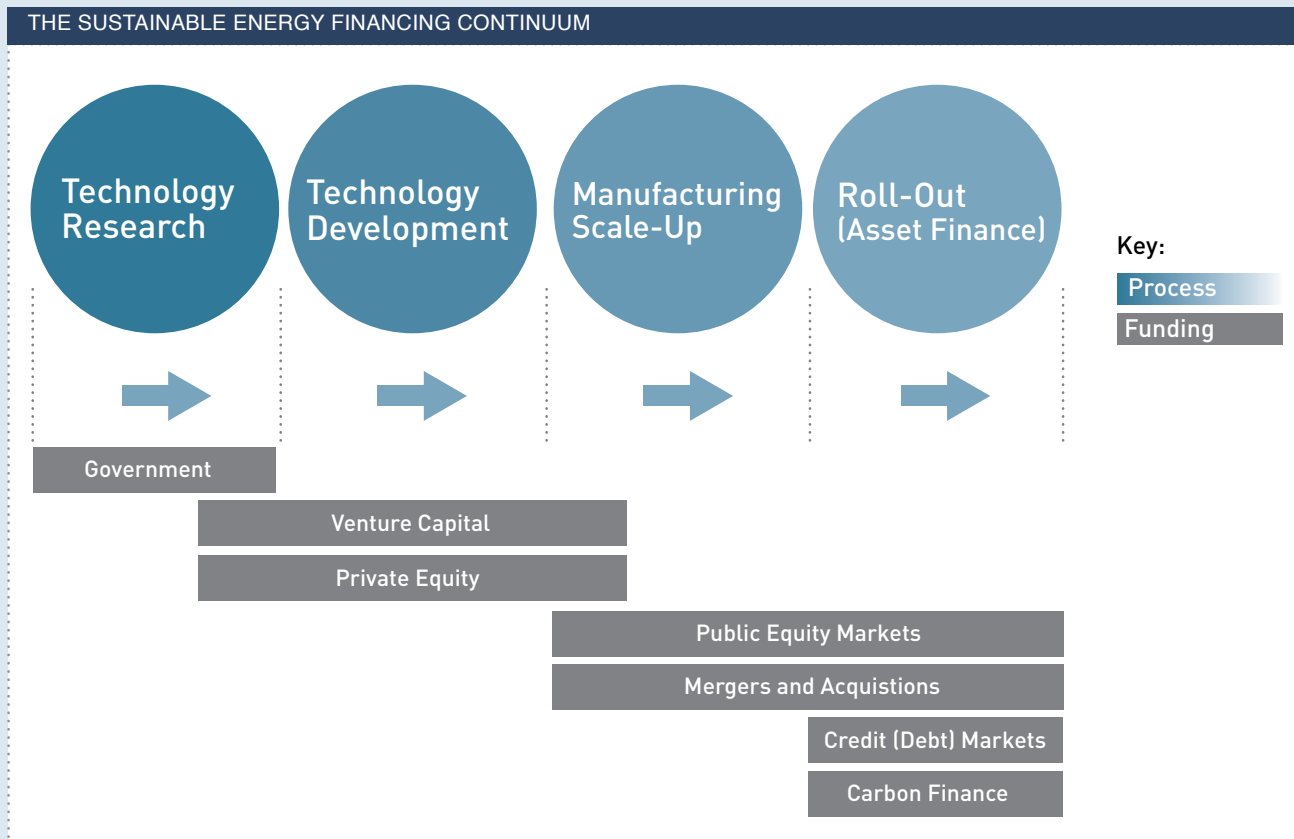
THE SUSTAINABLE ENERGY FINANCING CONTINUUM

Technology Research

Technology Development

Manufacturing Scale-Up

Roll-Out (Asset Finance)

Key:
Process
Funding

Government

Venture Capital

Private Equity

Public Equity Markets

Mergers and Acquistions

Credit (Debt) Markets

Carbon Finance